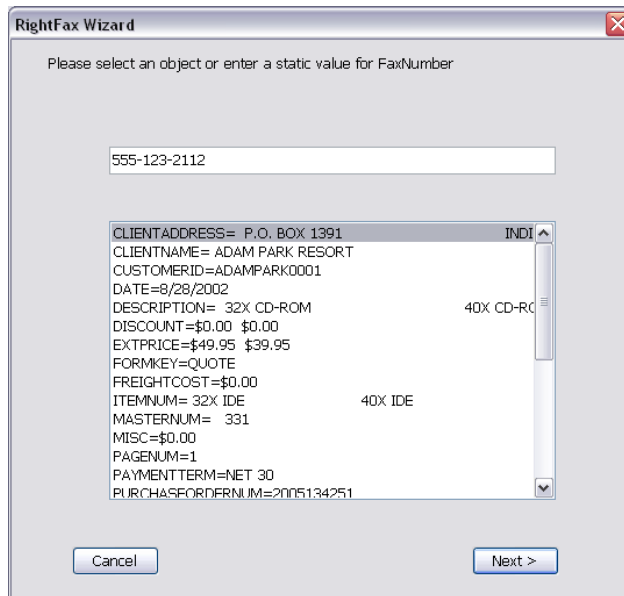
RightFax Wizard

Please select an object or enter a static value for FaxNumber

555-123-2112

CLIENTADDRESS= P.O. BOX 1391 INDI
CLIENTNAME= ADAM PARK RESORT
CUSTOMERID=ADAMPARK0001
DATE=8/28/2002
DESCRIPTION= 32X CD-ROM 40X CD-RO
DISCOUNT=$0.00 $0.00
EXTPRICE=$49.95 $39.95
FORMKEY=QUOTE
FREIGHTCOST=$0.00
ITEMNUM= 32X IDE 40X IDE
MASTERNUM= 331
MISC=$0.00
PAGENUM=1
PAYMENTTERM=NET 30
PURCHASEORDERNUM=2005134251

Cancel

Next >